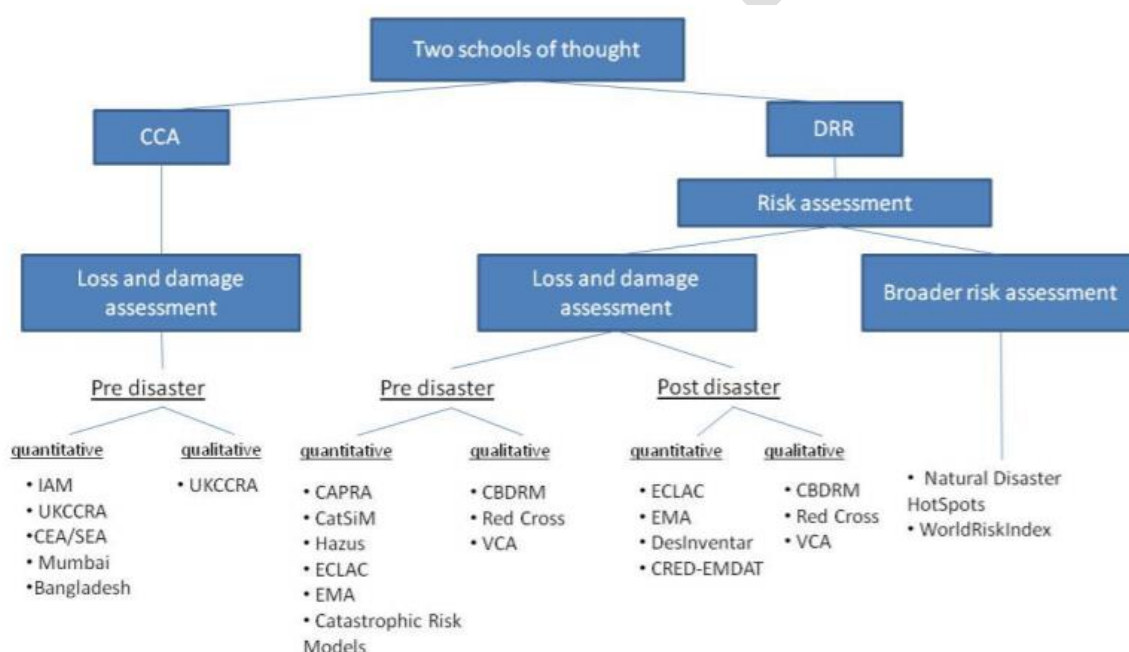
Two schools of thought

CCA

DRR

Risk assessment

Loss and damage assessment

Loss and damage assessment

Broader risk assessment

Pre disaster

quantitative
• IAM
• UKCCRA
• CEA/SEA
• Mumbai
• Bangladesh

qualitative
• UKCCRA

Pre disaster

quantitative
• CAPRA
• CatSiM
• Hazus
• ECLAC
• EMA
• Catastrophic Risk Models

qualitative
• CBDRM
• Red Cross
• VCA

Post disaster

quantitative
• ECLAC
• EMA
• DesInventar
• CRED-EMDAT

qualitative
• CBDRM
• Red Cross
• VCA

• Natural Disaster HotSpots
• WorldRiskIndex